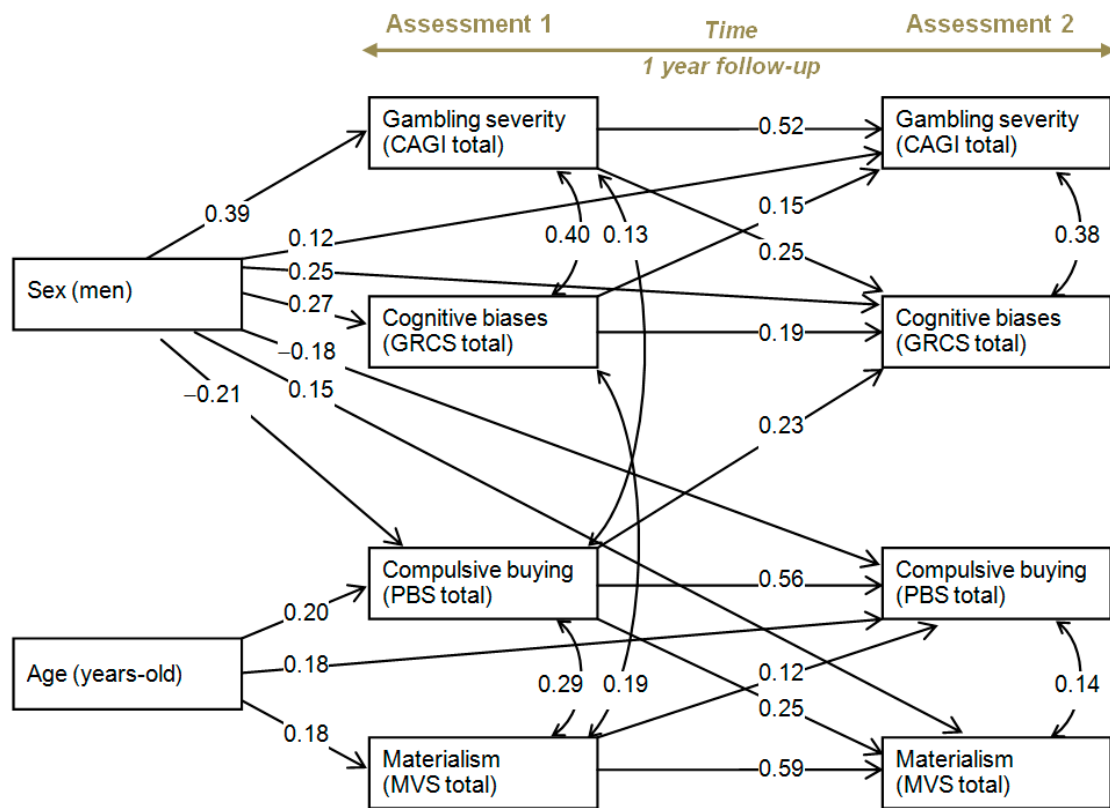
Assessment 1

Time

Assessment 2

1 year follow-up

Gambling severity (CAGI total)

Gambling severity (CAGI total)

Sex (men)

Cognitive biases (GRCS total)

Cognitive biases (GRCS total)

Compulsive buying (PBS total)

Compulsive buying (PBS total)

Age (years-old)

Materialism (MVS total)

Materialism (MVS total)

0.52

0.39

0.12

0.15

0.40

0.13

0.38

0.25

0.25

0.27

0.19

–0.18

–0.21

0.15

0.23

0.56

0.20

0.18

0.12

0.29

0.19

0.14

0.25

0.18

0.59